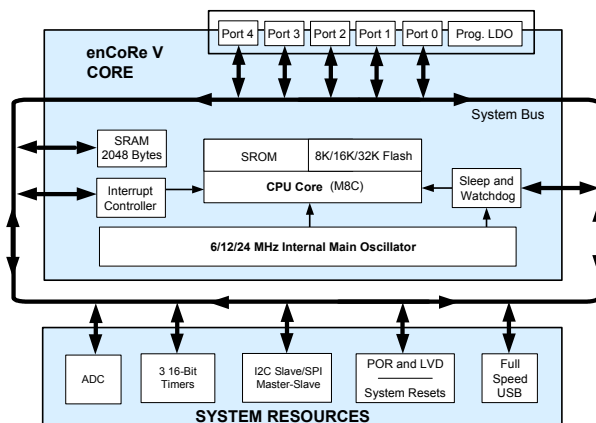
Port 4
Port 3
Port 2
Port 1
Port 0
Prog. LDO

enCoRe V
CORE

System Bus

SRAM
2048 Bytes

SROM
8K/16K/32K Flash

Interrupt
Controller

CPU Core (M8C)

Sleep and
Watchdog

6/12/24 MHz Internal Main Oscillator

ADC

3 16-Bit
Timers

I2C Slave/SPI
Master-Slave

POR and LVD
System Resets

Full
Speed
USB

SYSTEM RESOURCES